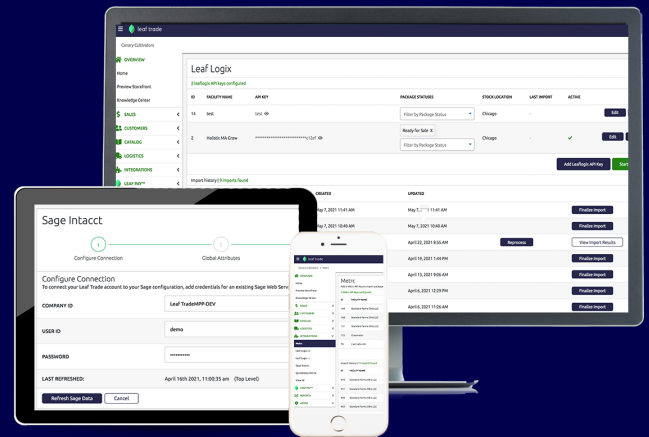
Leaf trade

Canary Cultivators

OVERVIEW

Home

Preview Storefront

Knowledge Center

SALES

CUSTOMERS

CATALOG

LOGISTICS

INTEGRATIONS

LEAF PAY

Leaf Logix

2 LeafLogix API Keys configured

| ID | FACILITY NAME | API KEY | PACKAGE STATUSES | STOCK LOCATION | LAST IMPORT | ACTIVE | |
|---|---|---|---|---|---|---|---|
| 14 | test | test | Filter by Package Status | Chicago | - | | Edit |
| 2 | Holistic MA Grow | ************************12ef | Ready for Sale ✕ Filter by Package Status | Chicago | - | ✓ | Edit |

Add LeafLogix API Key

Start

Import history | 8 imports found

| CREATED | UPDATED | | |
|---|---|---|---|
| May 7, 2021 11:41 AM | May 7, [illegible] 11:41 AM | | Finalize Import |
| May 7, 2021 10:40 AM | May 7, 2021 10:40 AM | | Finalize Import |
| | April 22, 2021 8:55 AM | Reprocess | View Import Results |
| | April 15, 2021 1:49 PM | | Finalize Import |
| | April 15, 2021 9:06 AM | | Finalize Import |
| | April 12, 2021 12:29 PM | | Finalize Import |
| | April 6, 2021 11:26 AM | | Finalize Import |

Sage Intacct

1 Configure Connection

2 Global Attributes

Configure Connection

To connect your Leaf Trade account to your Sage configuration, add credentials for an existing Sage Web Serv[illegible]

COMPANY ID Leaf TradeMPP-DEV

USER ID demo

PASSWORD **********

LAST REFRESHED: April 16th 2021, 11:00:35 am (Top Level)

Refresh Sage Data Cancel

Leaf trade

Metrc

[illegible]